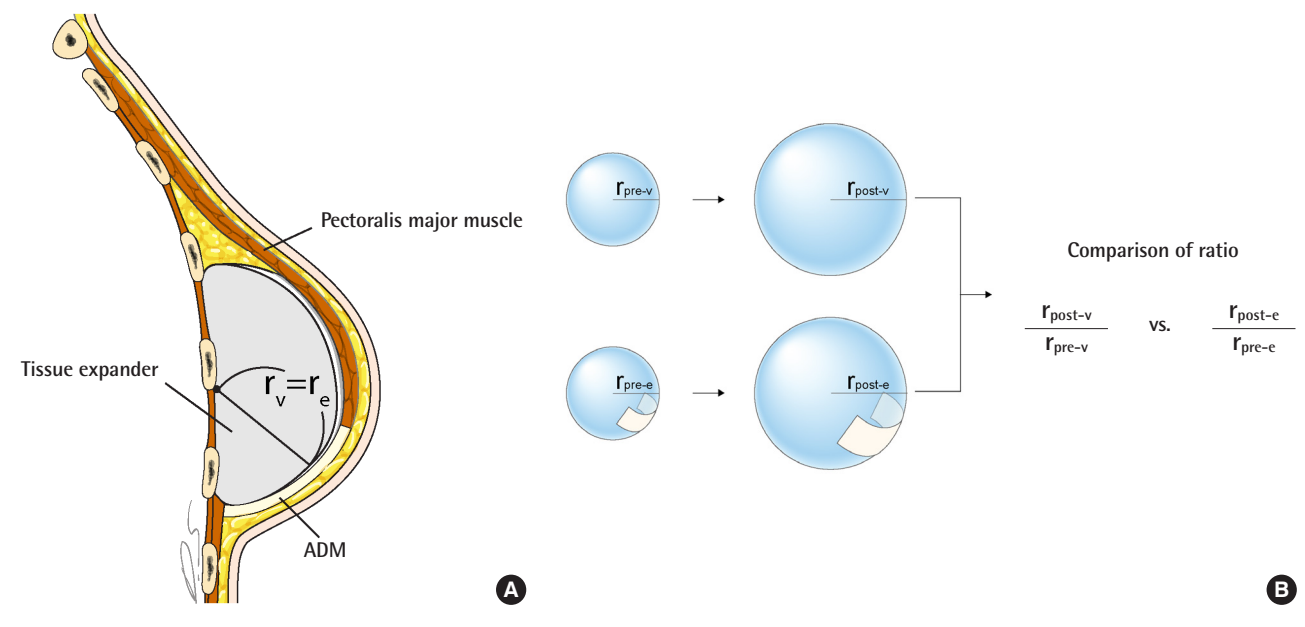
Pectoralis major muscle

Tissue expander

$r_v = r_e$

ADM

A

$r_{pre-v}$

$r_{post-v}$

$r_{pre-e}$

$r_{post-e}$

Comparison of ratio

$\frac{r_{post-v}}{r_{pre-v}}$ vs. $\frac{r_{post-e}}{r_{pre-e}}$

B